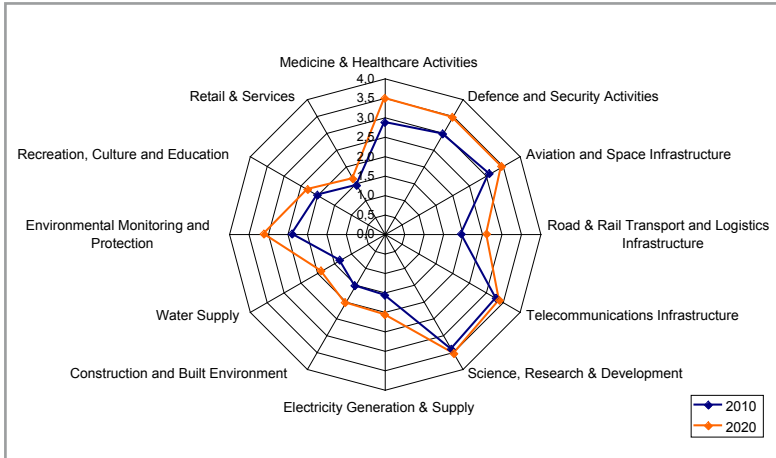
Medicine & Healthcare Activities
4,0
3,5
3,0
2,5
2,0
1,5
1,0
0,5
0,0
Defence and Security Activities
Aviation and Space Infrastructure
Road & Rail Transport and Logistics Infrastructure
Telecommunications Infrastructure
Science, Research & Development
Electricity Generation & Supply
Construction and Built Environment
Water Supply
Environmental Monitoring and Protection
Recreation, Culture and Education
Retail & Services
2010
2020